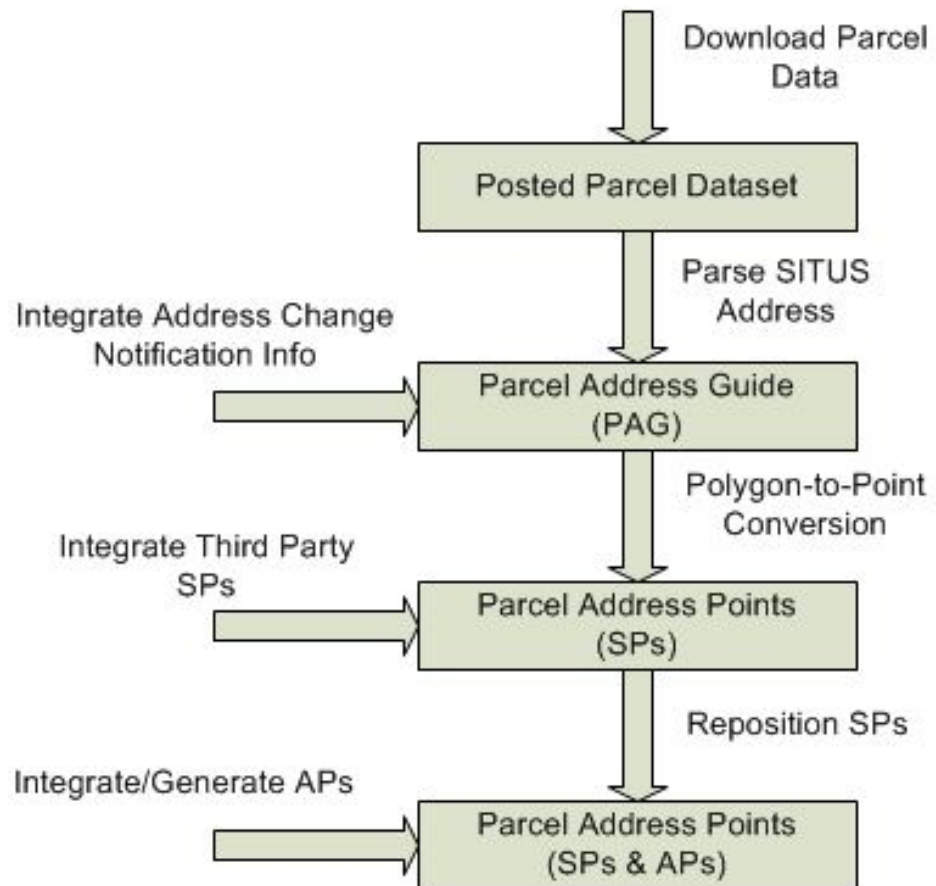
Download Parcel Data

Posted Parcel Dataset

Parse SITUS Address

Integrate Address Change Notification Info

Parcel Address Guide (PAG)

Polygon-to-Point Conversion

Integrate Third Party SPs

Parcel Address Points (SPs)

Reposition SPs

Integrate/Generate APs

Parcel Address Points (SPs & APs)